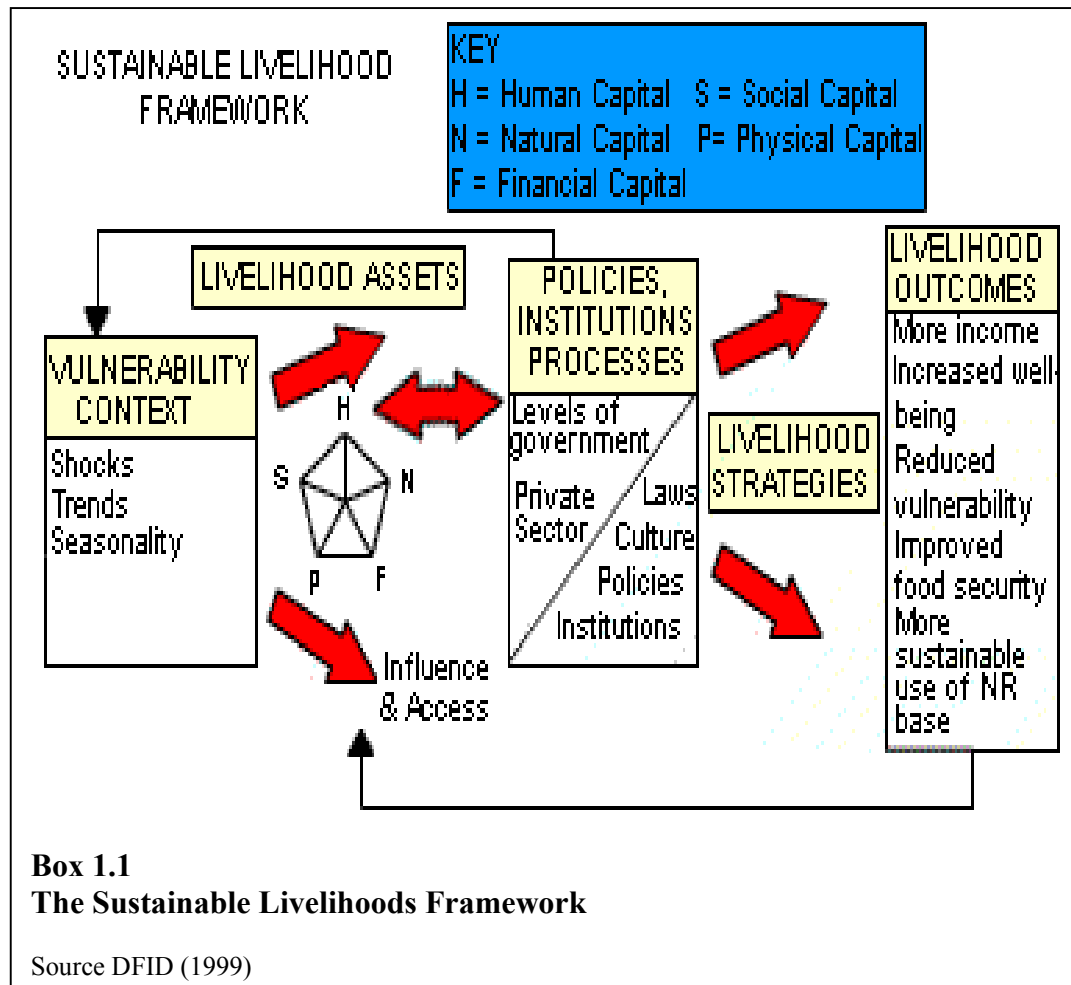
SUSTAINABLE LIVELIHOOD FRAMEWORK

KEY
H = Human Capital S = Social Capital
N = Natural Capital P= Physical Capital
F = Financial Capital

LIVELIHOOD ASSETS

VULNERABILITY CONTEXT

Shocks
Trends
Seasonality

H
S
N
P
F

POLICIES, INSTITUTIONS PROCESSES

Levels of government
Private Sector
Laws
Culture
Policies
Institutions

Influence & Access

LIVELIHOOD STRATEGIES

LIVELIHOOD OUTCOMES

More income
Increased well-being
Reduced vulnerability
Improved food security
More sustainable use of NR base

**Box 1.1**
**The Sustainable Livelihoods Framework**

Source DFID (1999)